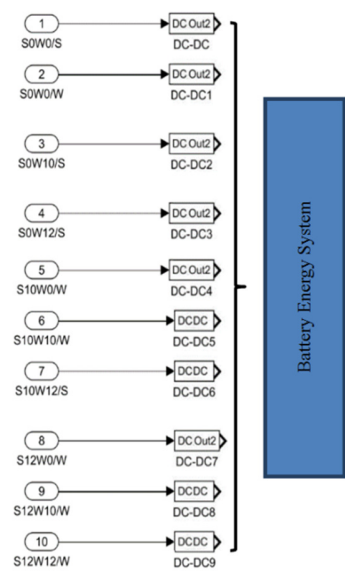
1
S0W0/S
DC Out2
DC-DC

2
S0W0/W
DC Out2
DC-DC1

3
S0W10/S
DC Out2
DC-DC2

4
S0W12/S
DC Out2
DC-DC3

5
S10W0/W
DC Out2
DC-DC4

6
S10W10/W
DCDC
DC-DC5

7
S10W12/S
DCDC
DC-DC6

8
S12W0/W
DC Out2
DC-DC7

9
S12W10/W
DCDC
DC-DC8

10
S12W12/W
DCDC
DC-DC9

Battery Energy System